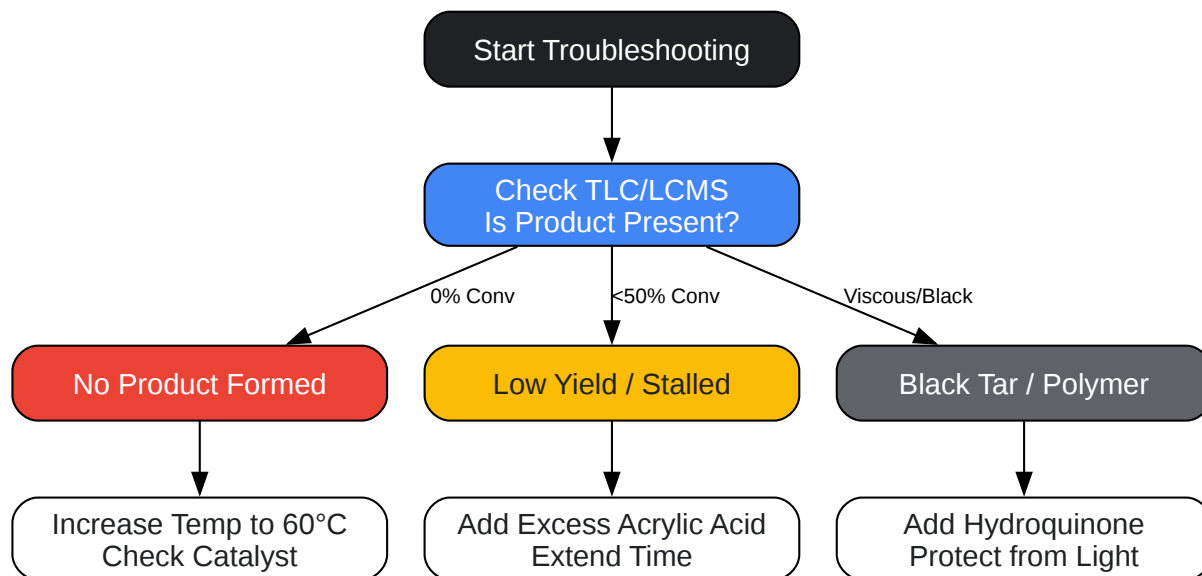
Start Troubleshooting

Check TLC/LCMS
Is Product Present?

0% Conv

<50% Conv

Viscous/Black

No Product Formed

Low Yield / Stalled

Black Tar / Polymer

Increase Temp to 60°C
Check Catalyst

Add Excess Acrylic Acid
Extend Time

Add Hydroquinone
Protect from Light